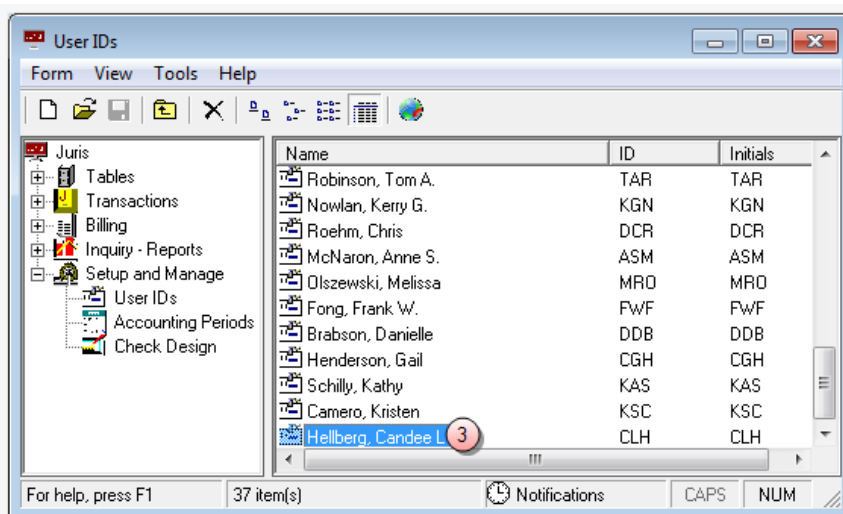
User IDs

Form View Tools Help

Juris
Tables
Transactions
Billing
Inquiry - Reports
Setup and Manage
User IDs
Accounting Periods
Check Design

| Name | ID | Initials |
|---|---|---|
| Robinson, Tom A. | TAR | TAR |
| Nowlan, Kerry G. | KGN | KGN |
| Roehm, Chris | DCR | DCR |
| McNaron, Anne S. | ASM | ASM |
| Olszewski, Melissa | MRO | MRO |
| Fong, Frank W. | FWF | FWF |
| Brabson, Danielle | DDB | DDB |
| Henderson, Gail | CGH | CGH |
| Schilly, Kathy | KAS | KAS |
| Camero, Kristen | KSC | KSC |
| Hellberg, Candee L | CLH | CLH |

3

For help, press F1 37 item(s) Notifications CAPS NUM